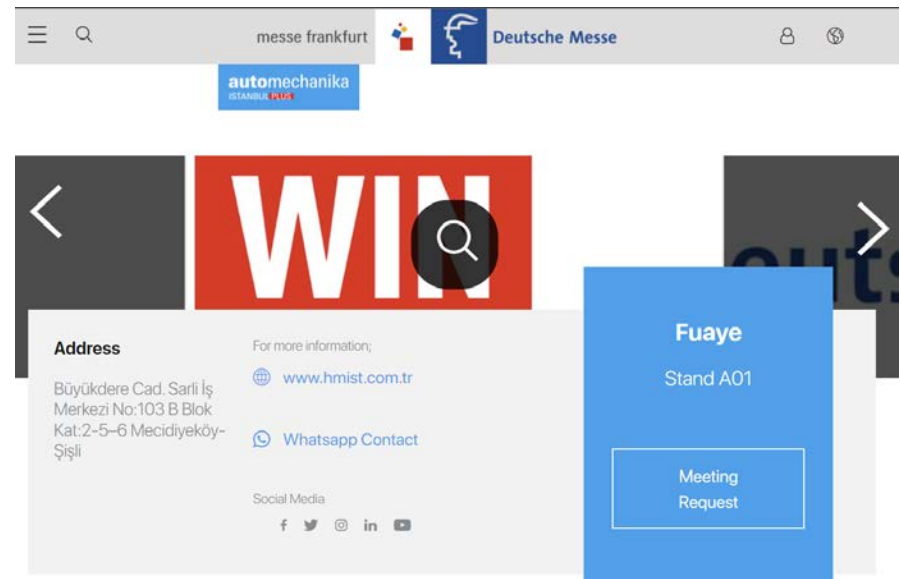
messe frankfurt

Deutsche Messe

automechanika
ISTANBUL PLUS

WIN

Address

Büyükdere Cad. Sarli İş Merkezi No:103 B Blok Kat:2-5-6 Mecidiyeköy-Şişli

For more information;

www.hmist.com.tr

Whatsapp Contact

Social Media

Fuaye

Stand A01

Meeting Request